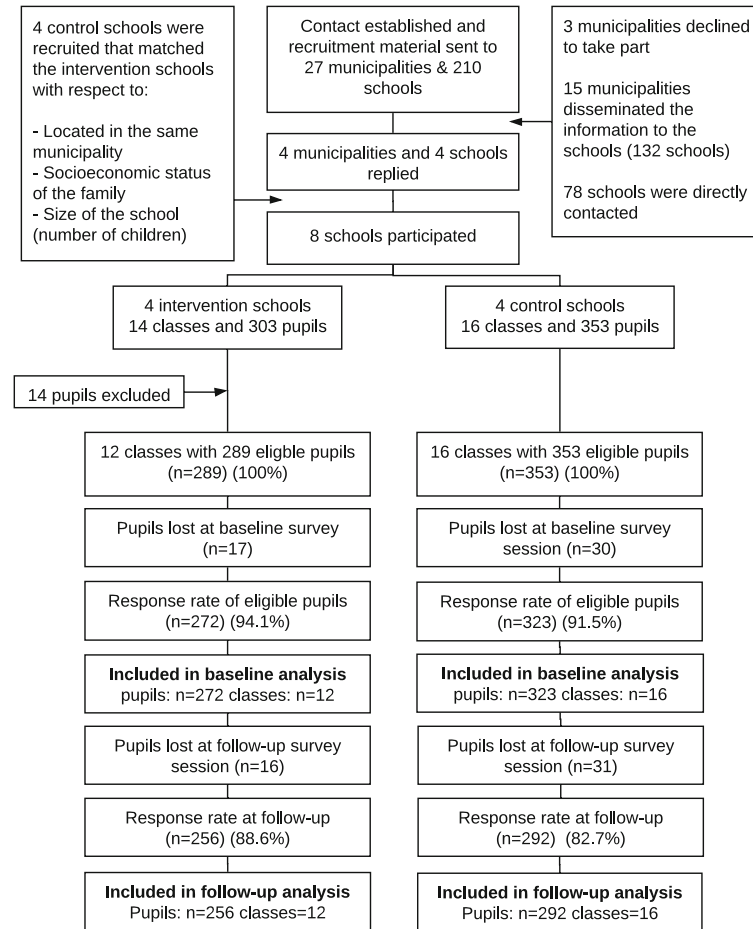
4 control schools were recruited that matched the intervention schools with respect to:

- Located in the same municipality
- Socioeconomic status of the family
- Size of the school (number of children)

Contact established and recruitment material sent to 27 municipalities & 210 schools

3 municipalities declined to take part

15 municipalities disseminated the information to the schools (132 schools)

78 schools were directly contacted

4 municipalities and 4 schools replied

8 schools participated

4 intervention schools
14 classes and 303 pupils

4 control schools
16 classes and 353 pupils

14 pupils excluded

12 classes with 289 eligible pupils (n=289) (100%)

16 classes with 353 eligible pupils (n=353) (100%)

Pupils lost at baseline survey (n=17)

Pupils lost at baseline survey session (n=30)

Response rate of eligible pupils (n=272) (94.1%)

Response rate of eligible pupils (n=323) (91.5%)

**Included in baseline analysis**
pupils: n=272 classes: n=12

**Included in baseline analysis**
pupils: n=323 classes: n=16

Pupils lost at follow-up survey session (n=16)

Pupils lost at follow-up survey session (n=31)

Response rate at follow-up (n=256) (88.6%)

Response rate at follow-up (n=292) (82.7%)

**Included in follow-up analysis**
Pupils: n=256 classes=12

**Included in follow-up analysis**
Pupils: n=292 classes=16